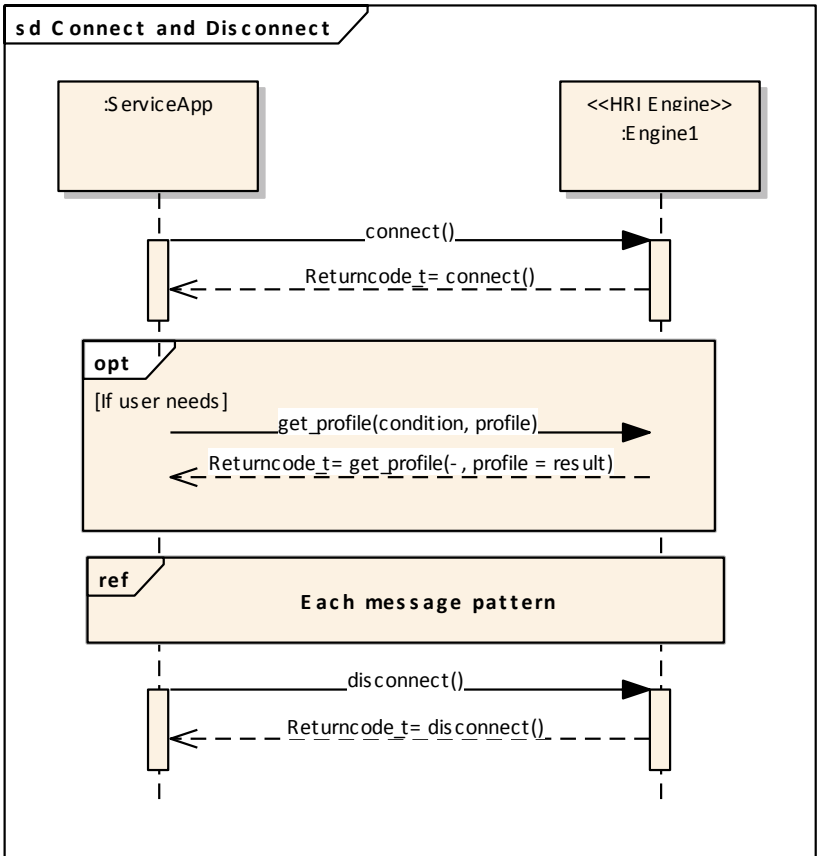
sd Connect and Disconnect

:ServiceApp

<<HRI Engine>>
:Engine1

connect()

Returncode_t= connect()

opt

[If user needs]

get_profile(condition, profile)

Returncode_t= get_profile(- , profile = result)

ref

Each message pattern

disconnect()

Returncode_t= disconnect()